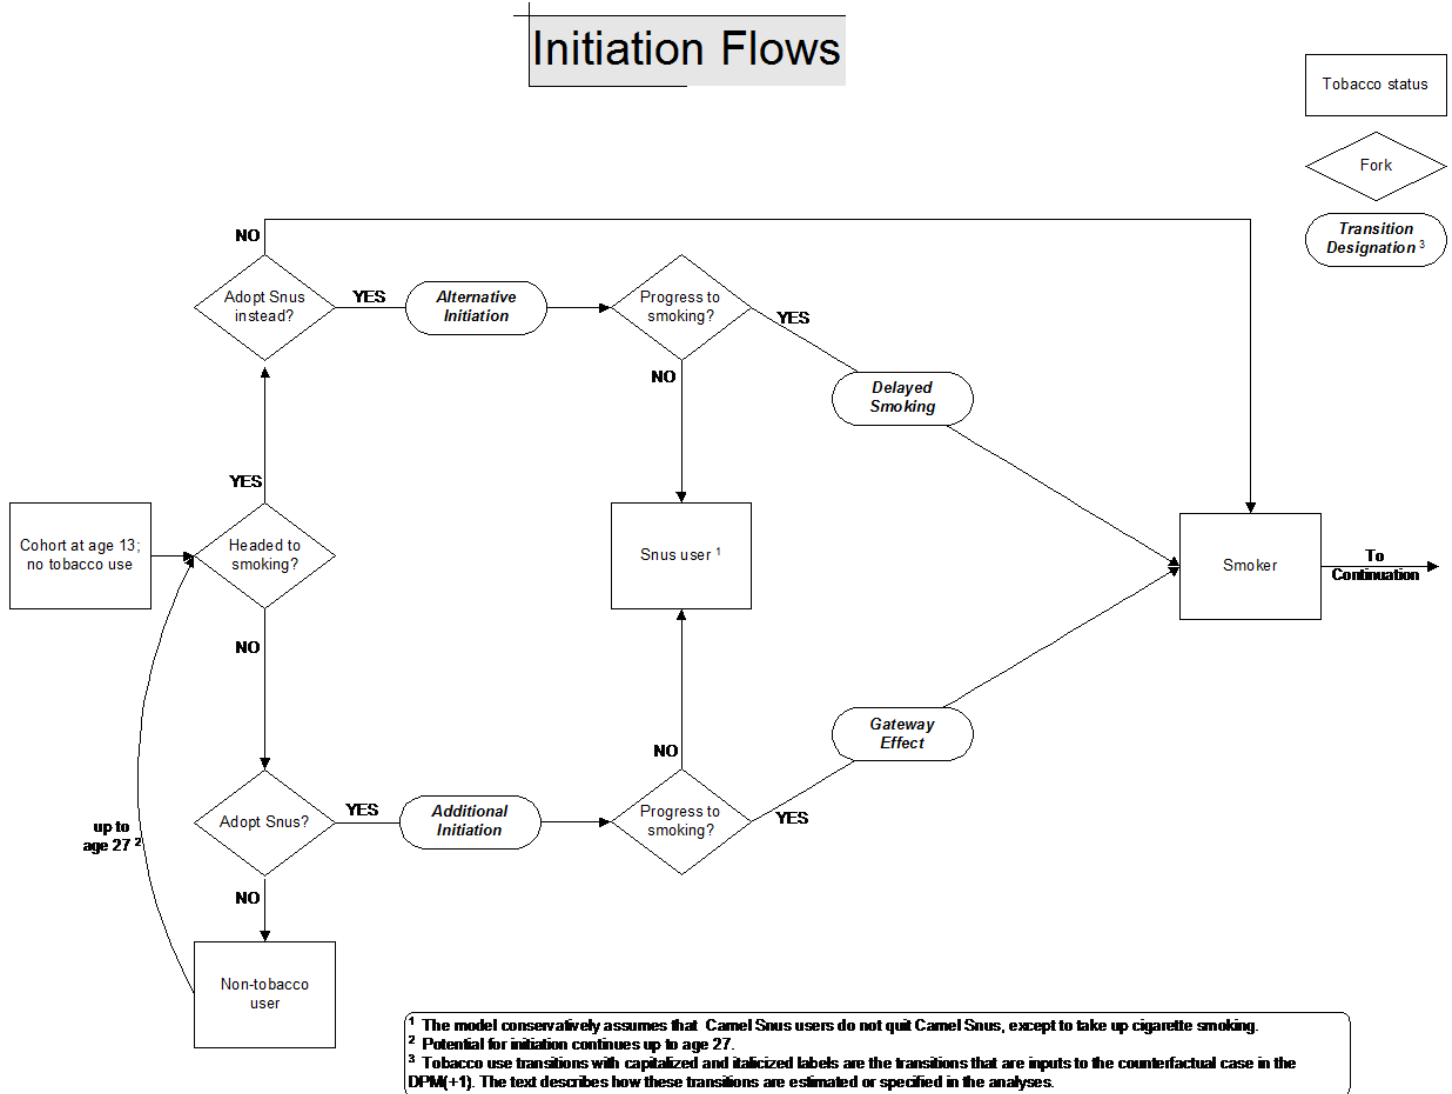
Initiation Flows

Tobacco status

Fork

Transition Designation $^3$

NO

Adopt Snus instead?

YES

Alternative Initiation

Progress to smoking?

YES

NO

Delayed Smoking

YES

Cohort at age 13; no tobacco use

Headed to smoking?

Snus user $^1$

Smoker

To Continuation

NO

NO

Gateway Effect

Adopt Snus?

YES

Additional Initiation

Progress to smoking?

YES

up to age 27 $^2$

NO

Non-tobacco user

$^1$ The model conservatively assumes that Camel Snus users do not quit Camel Snus, except to take up cigarette smoking.
$^2$ Potential for initiation continues up to age 27.
$^3$ Tobacco use transitions with capitalized and italicized labels are the transitions that are inputs to the counterfactual case in the DPM(+1). The text describes how these transitions are estimated or specified in the analyses.